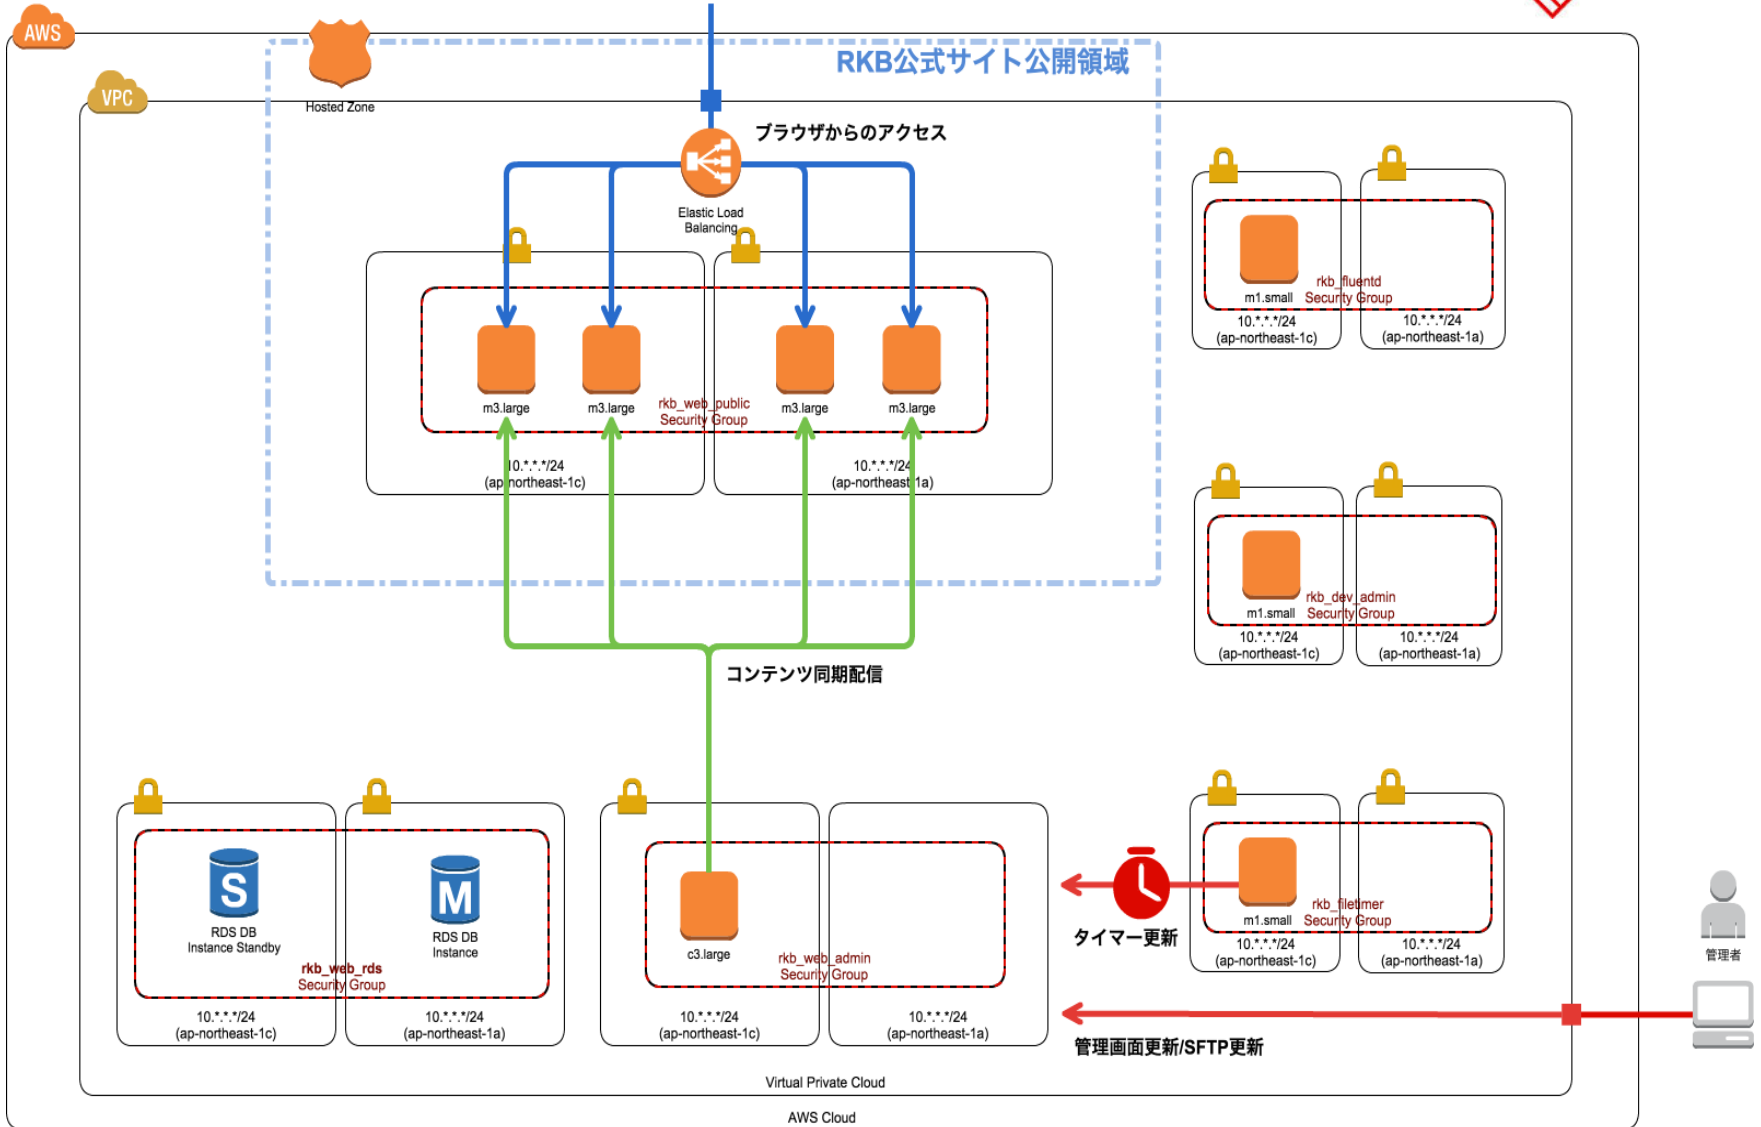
AWS

VPC

Hosted Zone

RKB公式サイト公開領域

ブラウザからのアクセス

Elastic Load Balancing

m3.large

m3.large

rkb_web_public Security Group

m3.large

m3.large

10.*.*.*/24 (ap-northeast-1c)

10.*.*.*/24 (ap-northeast-1a)

m1.small

rkb_fluentd Security Group

10.*.*.*/24 (ap-northeast-1c)

10.*.*.*/24 (ap-northeast-1a)

m1.small

rkb_dev_admin Security Group

10.*.*.*/24 (ap-northeast-1c)

10.*.*.*/24 (ap-northeast-1a)

コンテンツ同期配信

S

RDS DB Instance Standby

M

RDS DB Instance

rkb_web_rds Security Group

10.*.*.*/24 (ap-northeast-1c)

10.*.*.*/24 (ap-northeast-1a)

c3.large

rkb_web_admin Security Group

10.*.*.*/24 (ap-northeast-1c)

10.*.*.*/24 (ap-northeast-1a)

タイマー更新

m1.small

rkb_filetimer Security Group

10.*.*.*/24 (ap-northeast-1c)

10.*.*.*/24 (ap-northeast-1a)

管理者

管理画面更新/SFTP更新

Virtual Private Cloud

AWS Cloud